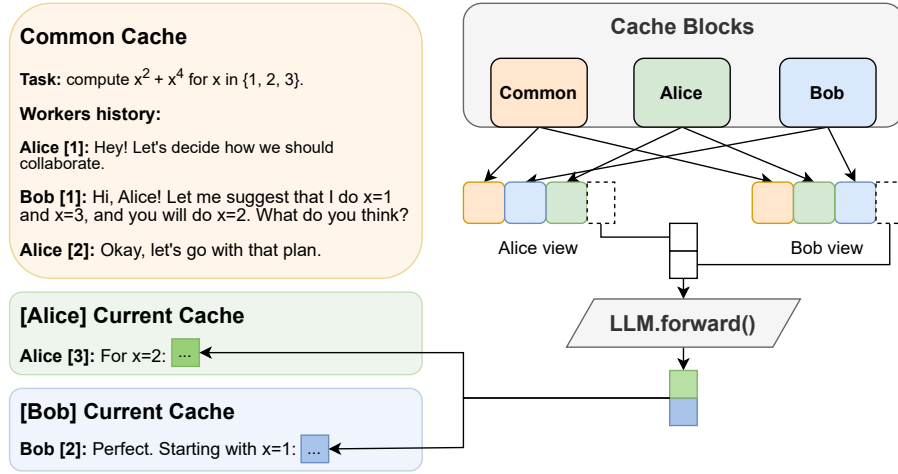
Common Cache

Task: compute $x^2 + x^4$ for x in {1, 2, 3}.

Workers history:

Alice [1]: Hey! Let's decide how we should collaborate.

Bob [1]: Hi, Alice! Let me suggest that I do x=1 and x=3, and you will do x=2. What do you think?

Alice [2]: Okay, let's go with that plan.

[Alice] Current Cache

Alice [3]: For x=2: ...

[Bob] Current Cache

Bob [2]: Perfect. Starting with x=1: ...

Cache Blocks

Common

Alice

Bob

Alice view

Bob view

LLM.forward()